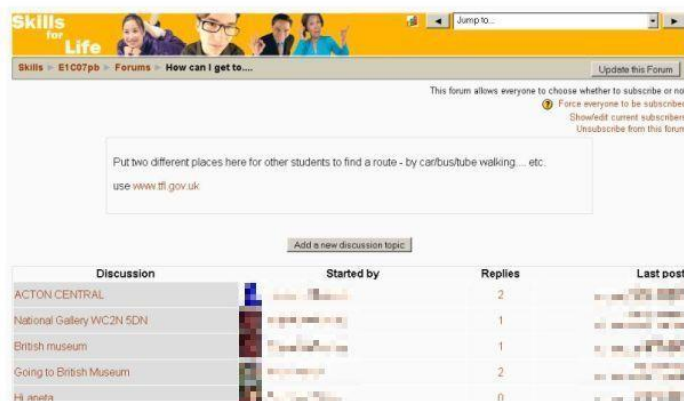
Skills for Life

Jump to...

Skills ► E1C07pb ► Forums ► How can I get to....

Update this Forum

This forum allows everyone to choose whether to subscribe or no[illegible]

Force everyone to be subscribe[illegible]

Show/edit current subscriber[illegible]

Unsubscribe from this forum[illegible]

Put two different places here for other students to find a route - by car/bus/tube walking.... etc.

use www.tfl.gov.uk

Add a new discussion topic

| Discussion | Started by | Replies | Last post |
|---|---|---|---|
| ACTON CENTRAL | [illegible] | 2 | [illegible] |
| National Gallery WC2N 5DN | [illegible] | 1 | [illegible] |
| British museum | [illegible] | 1 | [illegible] |
| Going to British Museum | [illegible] | 2 | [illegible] |
| Hi aneta | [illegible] | 0 | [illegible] |